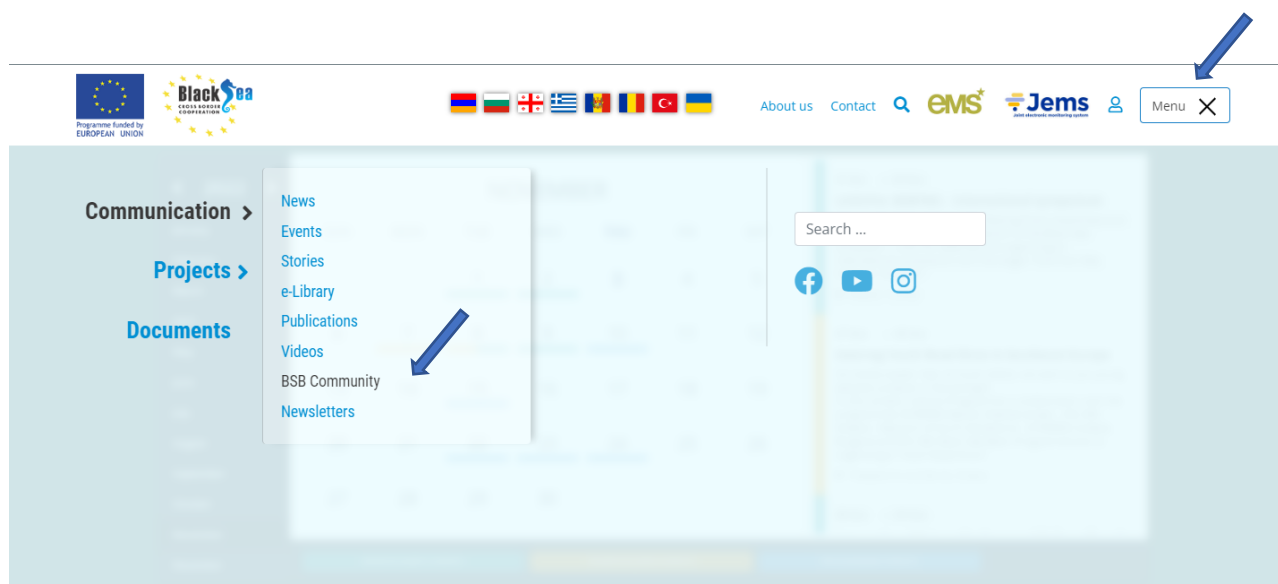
Programme funded by EUROPEAN UNION

Black Sea CROSS BORDER COOPERATION

About us Contact eMS Jems Joint electronic monitoring system Menu

Communication

Projects

Documents

News
Events
Stories
e-Library
Publications
Videos
BSB Community
Newsletters

Search ...